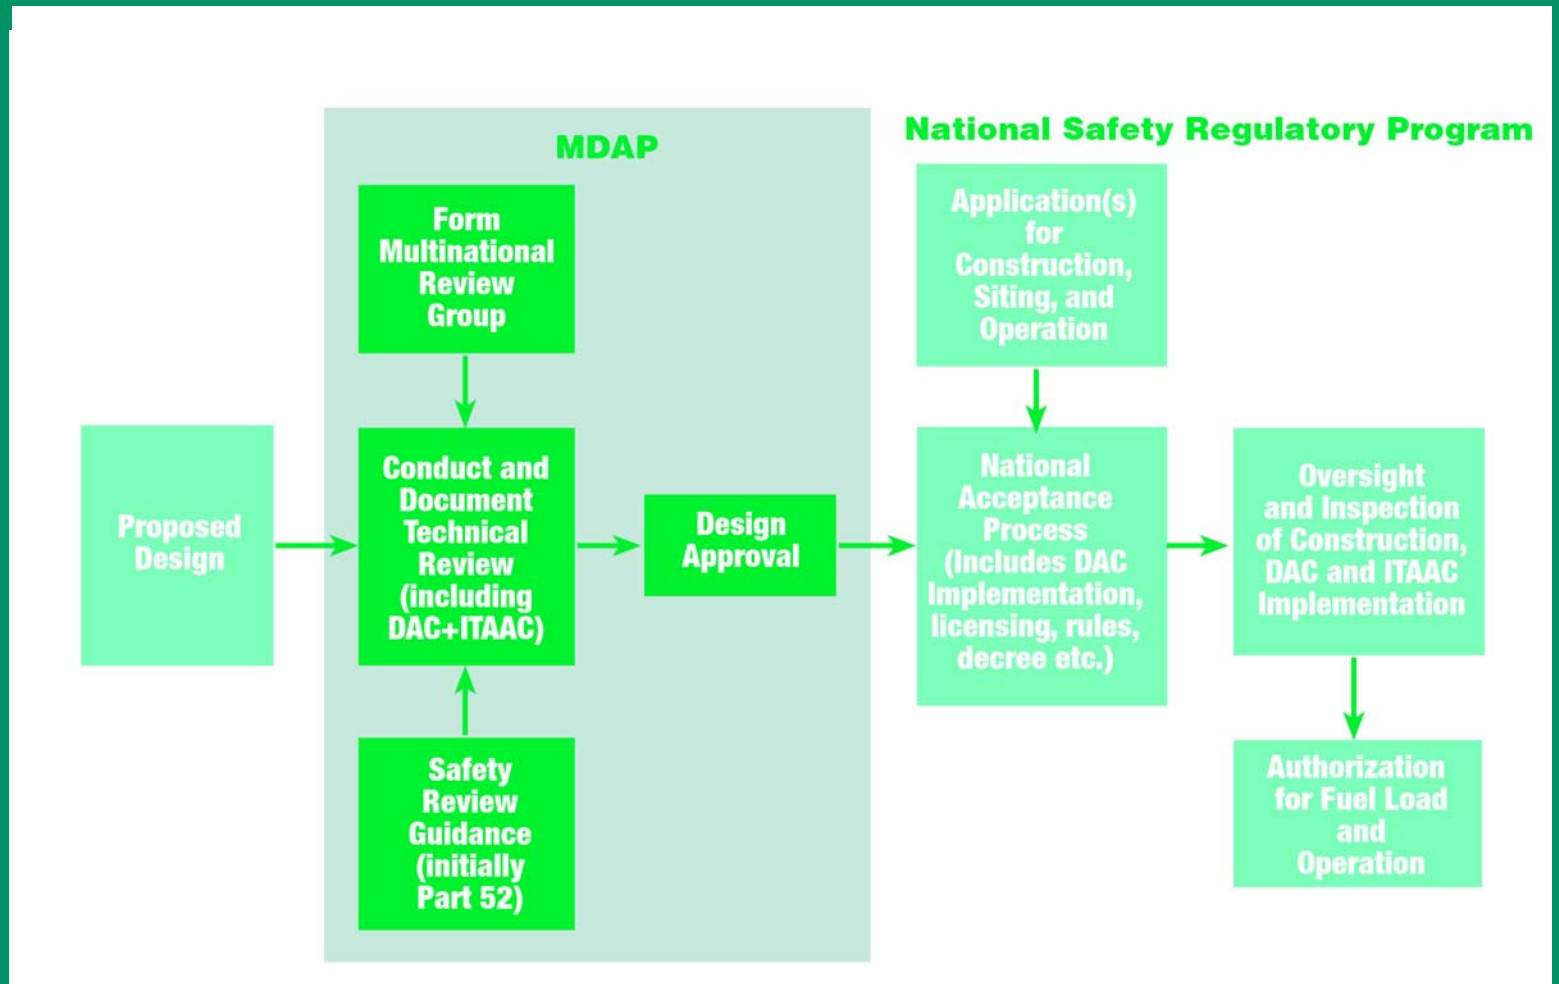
MDAP

National Safety Regulatory Program

Proposed Design

Form Multinational Review Group

Conduct and Document Technical Review (including DAC+ITAAC)

Safety Review Guidance (initially Part 52)

Design Approval

Application(s) for Construction, Siting, and Operation

National Acceptance Process (Includes DAC Implementation, licensing, rules, decree etc.)

Oversight and Inspection of Construction, DAC and ITAAC Implementation

Authorization for Fuel Load and Operation